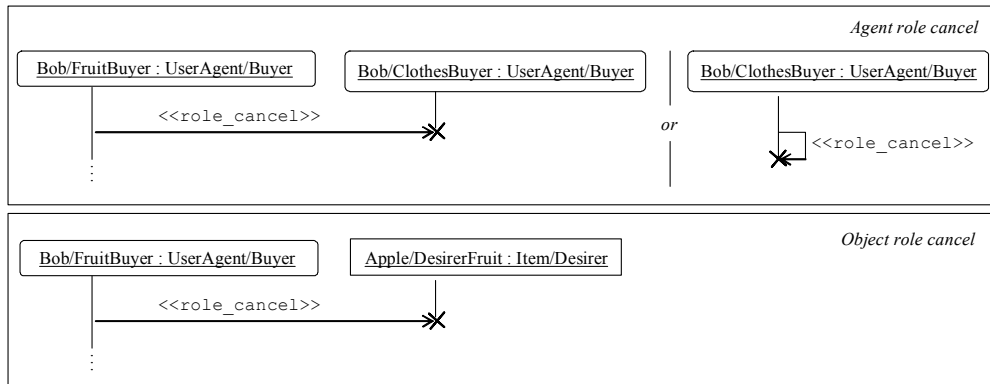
Agent role cancel

Bob/FruitBuyer : UserAgent/Buyer

Bob/ClothesBuyer : UserAgent/Buyer

<<role_cancel>>

or

Bob/ClothesBuyer : UserAgent/Buyer

<<role_cancel>>

Object role cancel

Bob/FruitBuyer : UserAgent/Buyer

Apple/DesirerFruit : Item/Desirer

<<role_cancel>>